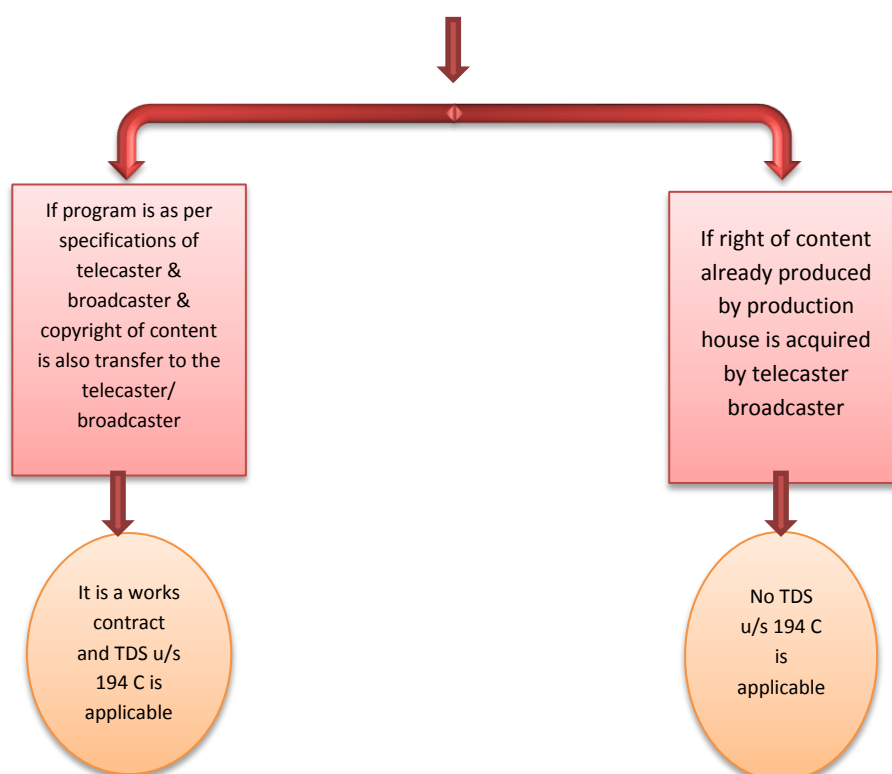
If program is as per specifications of telecaster & broadcaster & copyright of content is also transfer to the telecaster/ broadcaster

It is a works contract and TDS u/s 194 C is applicable

If right of content already produced by production house is acquired by telecaster broadcaster

No TDS u/s 194 C is applicable